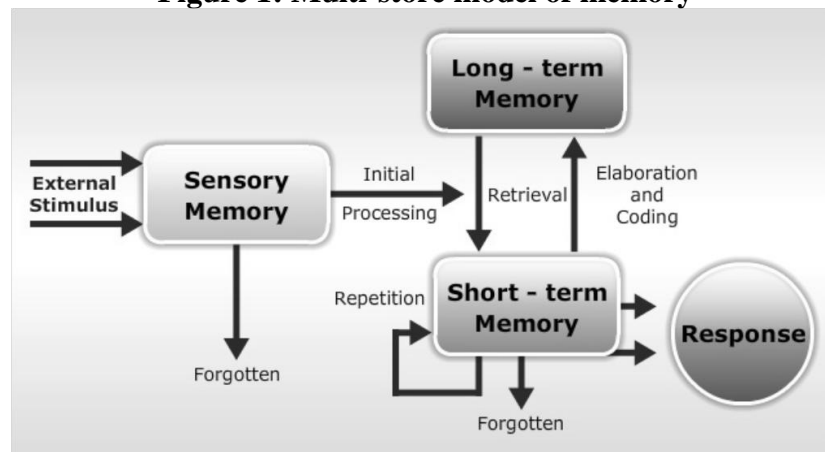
Figure 1. Multi-store model of memory

External Stimulus

Sensory Memory

Initial Processing

Long - term Memory

Retrieval

Elaboration and Coding

Repetition

Short - term Memory

Response

Forgotten

Forgotten